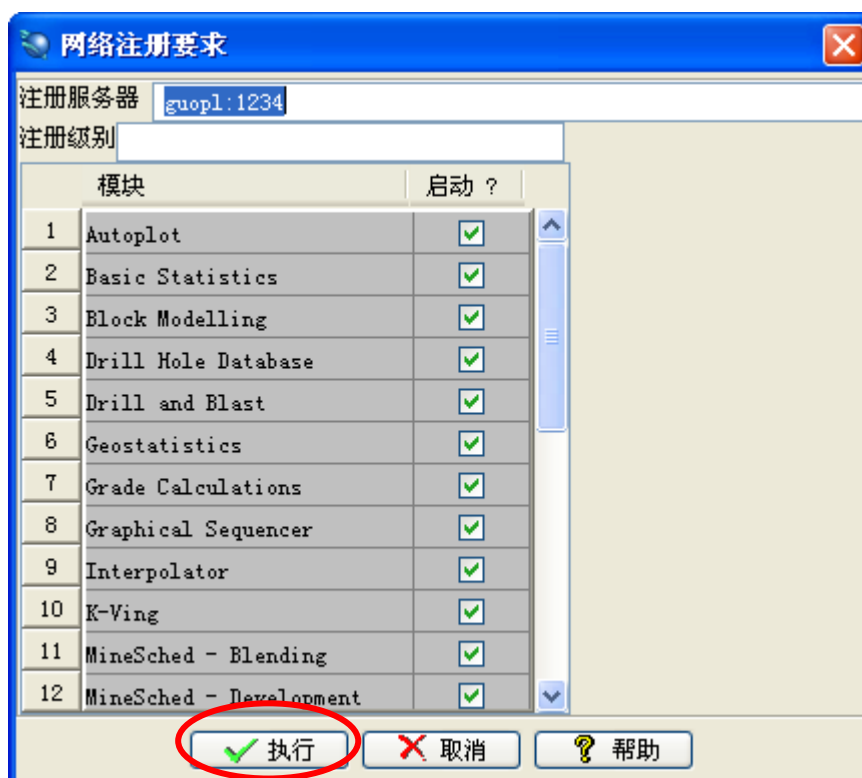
网络注册要求

注册服务器 guopl:1234
注册级别

|  | 模块 | 启动 ? |
|---|---|---|
| 1 | Autoplot | ✓ |
| 2 | Basic Statistics | ✓ |
| 3 | Block Modelling | ✓ |
| 4 | Drill Hole Database | ✓ |
| 5 | Drill and Blast | ✓ |
| 6 | Geostatistics | ✓ |
| 7 | Grade Calculations | ✓ |
| 8 | Graphical Sequencer | ✓ |
| 9 | Interpolator | ✓ |
| 10 | K-Ving | ✓ |
| 11 | MineSched - Blending | ✓ |
| 12 | MineSched - Development | ✓ |

执行 取消 帮助